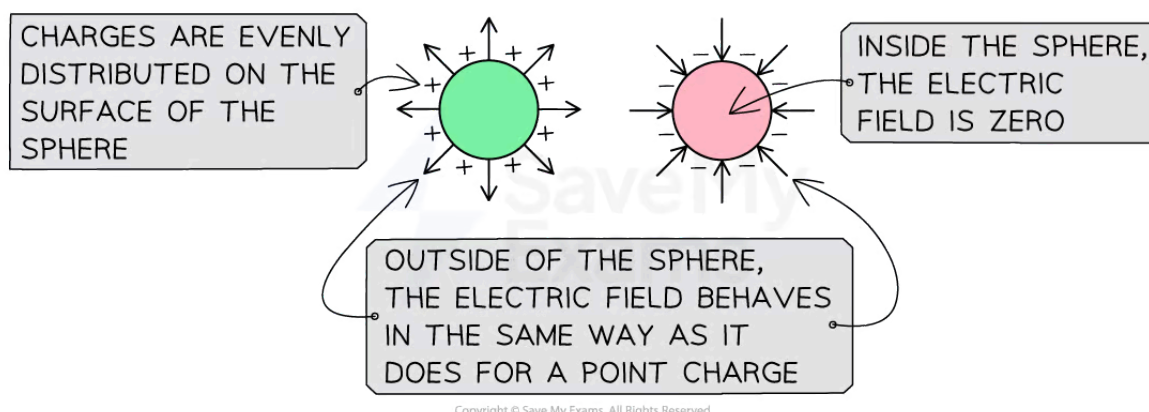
CHARGES ARE EVENLY DISTRIBUTED ON THE SURFACE OF THE SPHERE

INSIDE THE SPHERE, THE ELECTRIC FIELD IS ZERO

+ + + + + + + + + +

− − − − − − − − − −

OUTSIDE OF THE SPHERE, THE ELECTRIC FIELD BEHAVES IN THE SAME WAY AS IT DOES FOR A POINT CHARGE

Save My Exams

Copyright © Save My Exams. All Rights Reserved